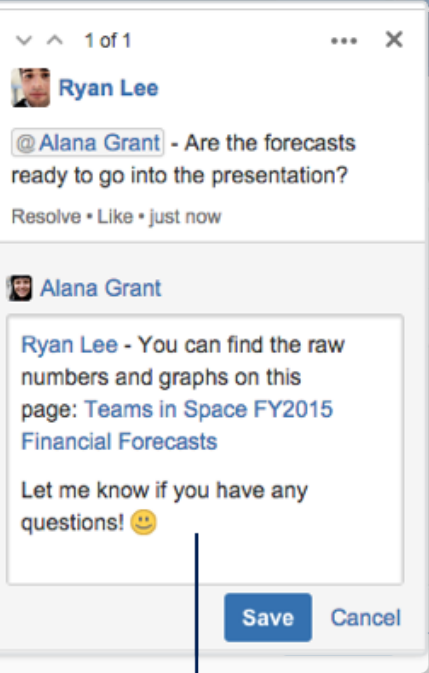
1 of 1

Ryan Lee

@Alana Grant - Are the forecasts ready to go into the presentation?

Resolve • Like • just now

Alana Grant

Ryan Lee - You can find the raw numbers and graphs on this page: Teams in Space FY2015 Financial Forecasts

Let me know if you have any questions! 🙂

Save Cancel